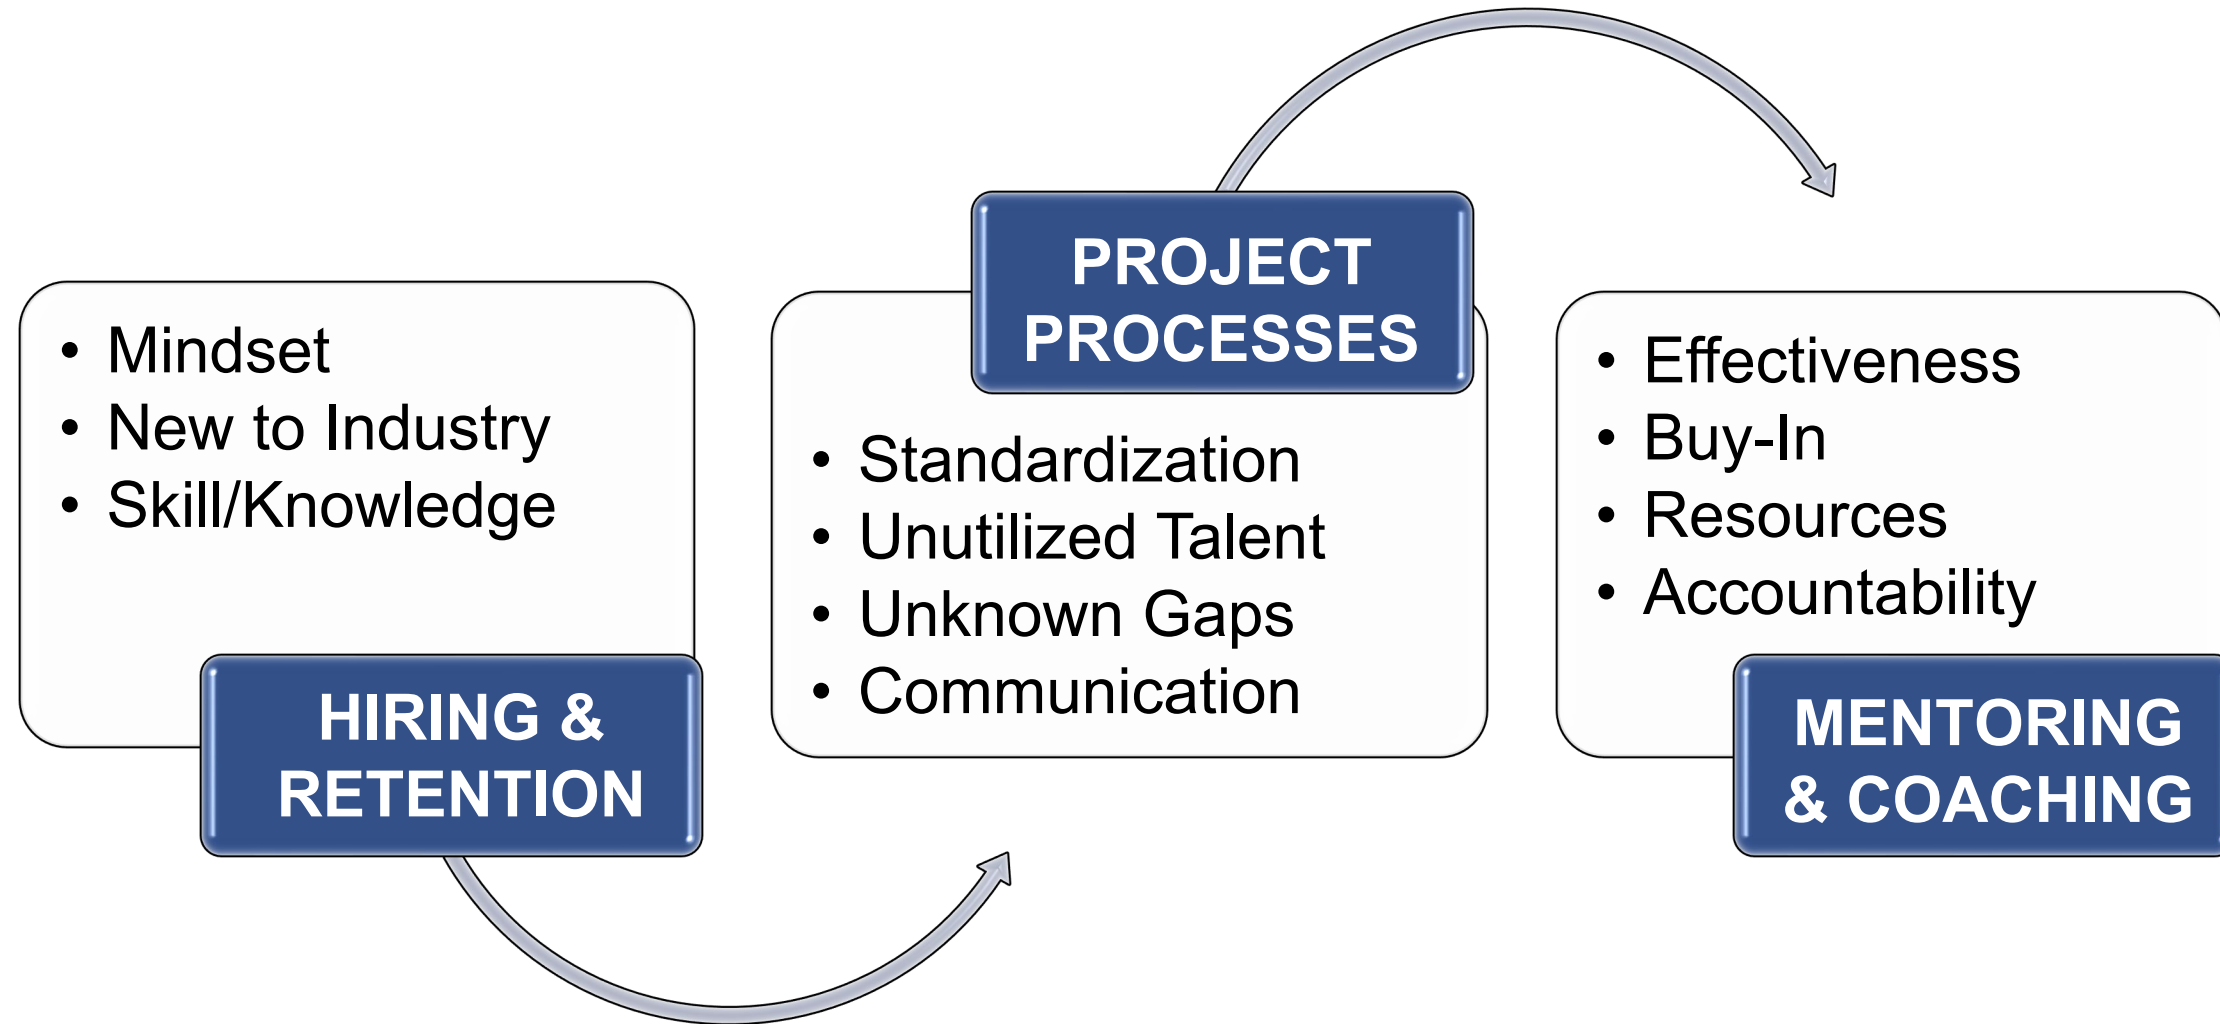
- Mindset
- New to Industry
- Skill/Knowledge

HIRING & RETENTION

PROJECT PROCESSES

- Standardization
- Unutilized Talent
- Unknown Gaps
- Communication

- Effectiveness
- Buy-In
- Resources
- Accountability

MENTORING & COACHING